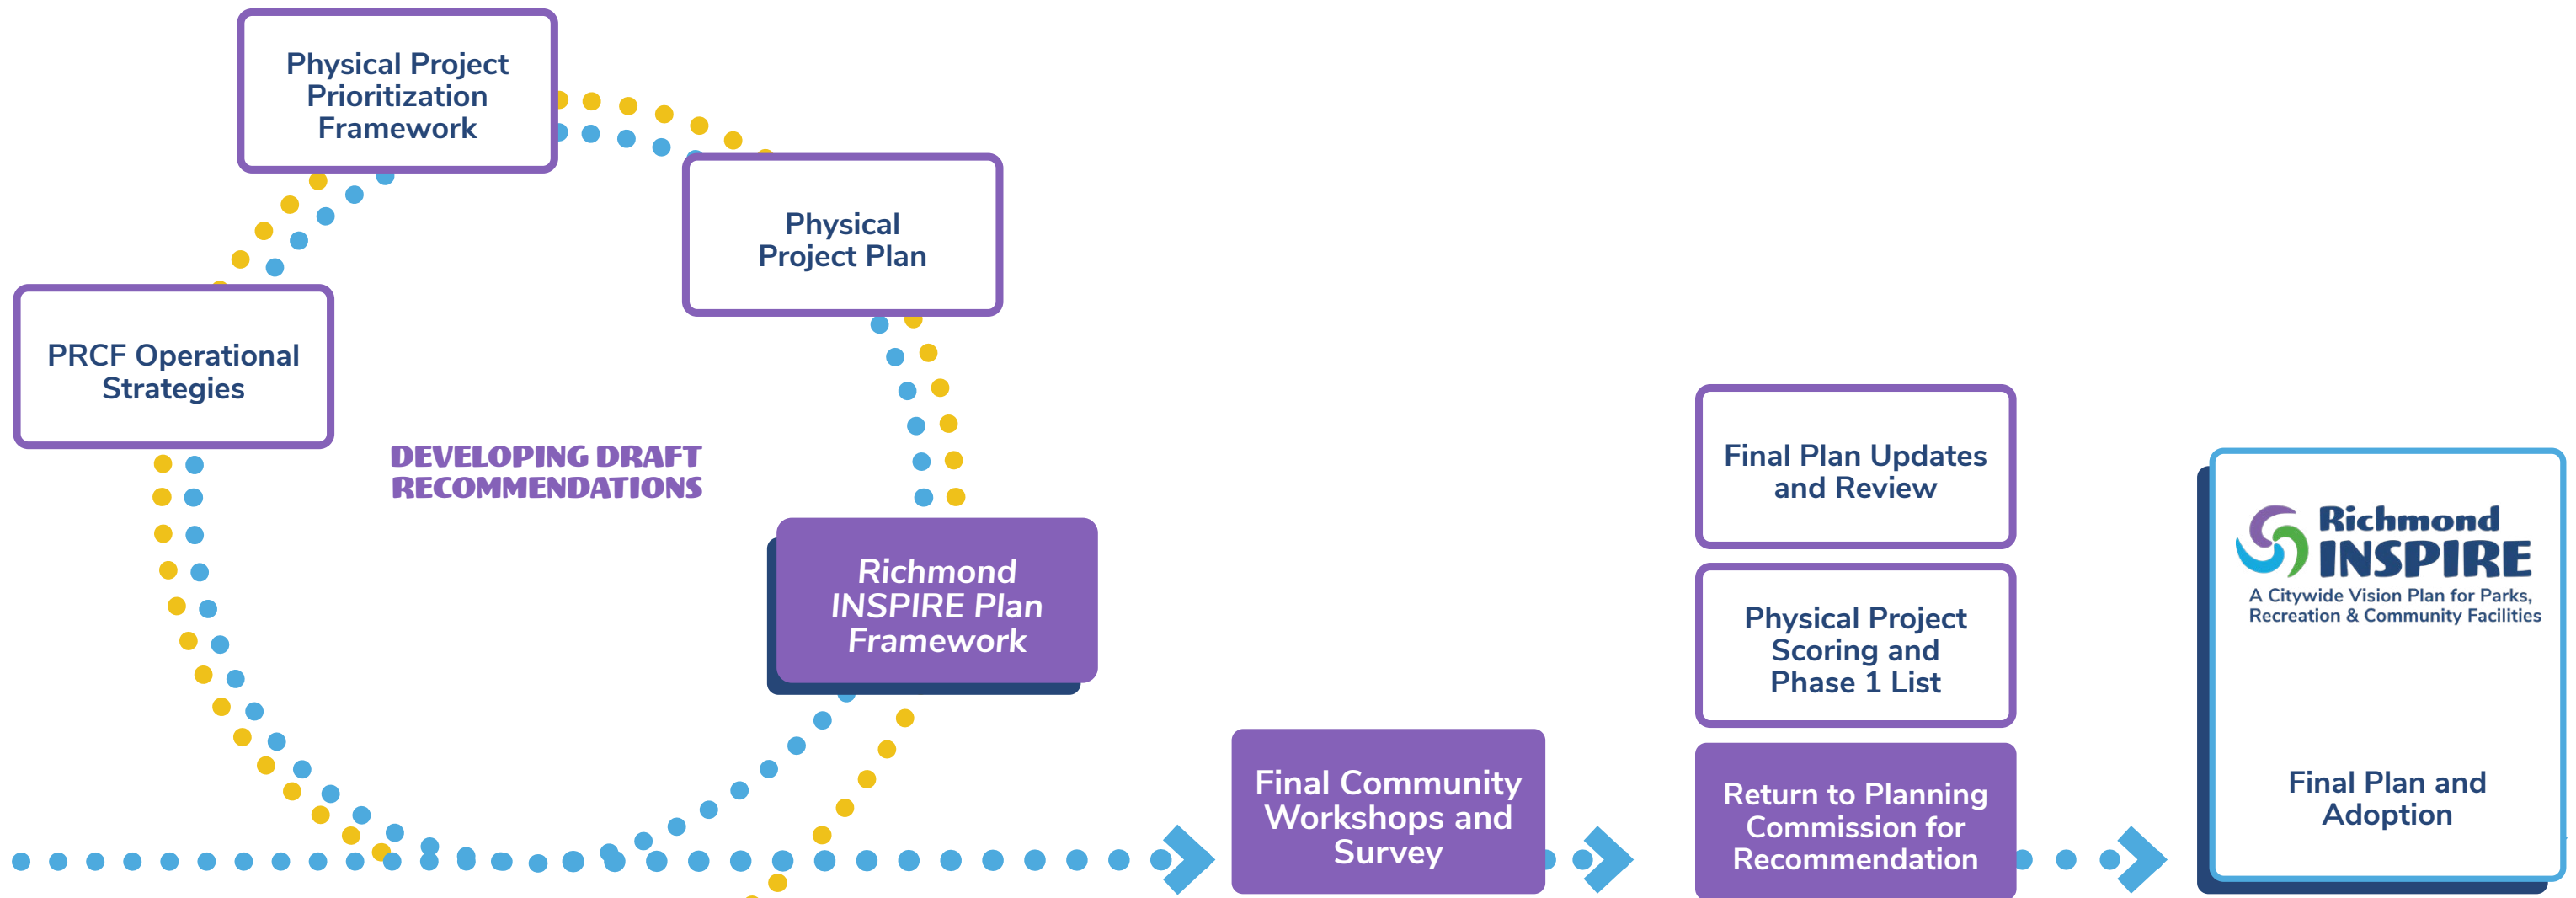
Physical Project Prioritization Framework

Physical Project Plan

PRCF Operational Strategies

DEVELOPING DRAFT RECOMMENDATIONS

Richmond INSPIRE Plan Framework

Final Community Workshops and Survey

Final Plan Updates and Review

Physical Project Scoring and Phase 1 List

Return to Planning Commission for Recommendation

Richmond INSPIRE
A Citywide Vision Plan for Parks, Recreation & Community Facilities

Final Plan and Adoption